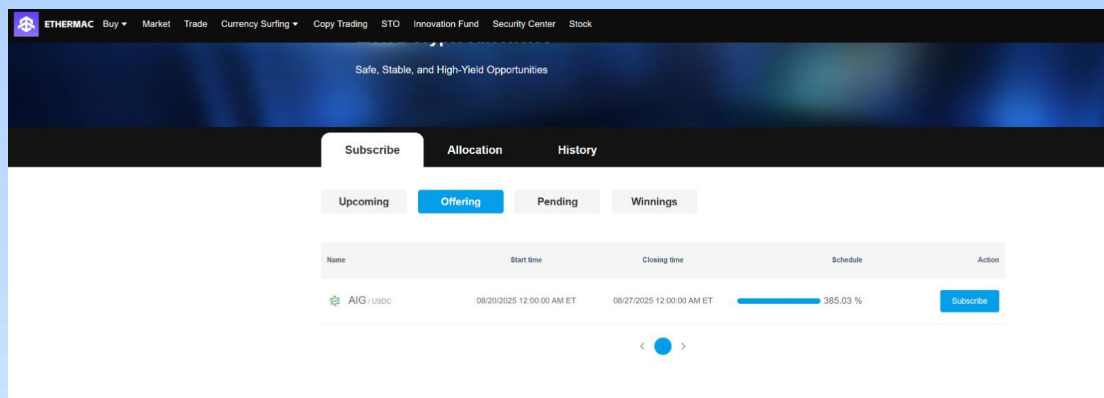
ETHERMAC Buy ▾ Market Trade Currency Surfing ▾ Copy Trading STO Innovation Fund Security Center Stock

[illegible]

Safe, Stable, and High-Yield Opportunities

Subscribe Allocation History

Upcoming Offering Pending Winnings

| Name | Start time | Closing time | Schedule | Action |
|---|---|---|---|---|
| AIG / USDC | 08/20/2025 12:00:00 AM ET | 08/27/2025 12:00:00 AM ET | 385.03 % | Subscribe |

‹ ›